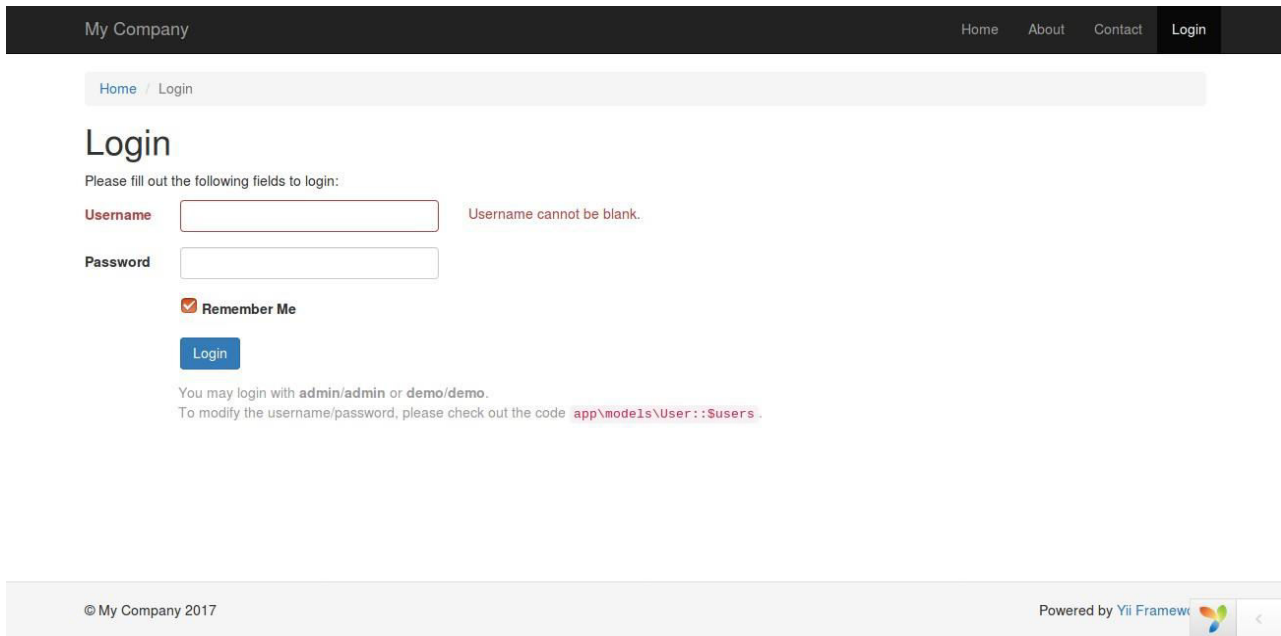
My Company

Home About Contact Login

Home / Login

Login

Please fill out the following fields to login:

Username

Username cannot be blank.

Password

Remember Me

Login

You may login with admin/admin or demo/demo.
To modify the username/password, please check out the code app\models\User::$users.

© My Company 2017

Powered by Yii Framew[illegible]